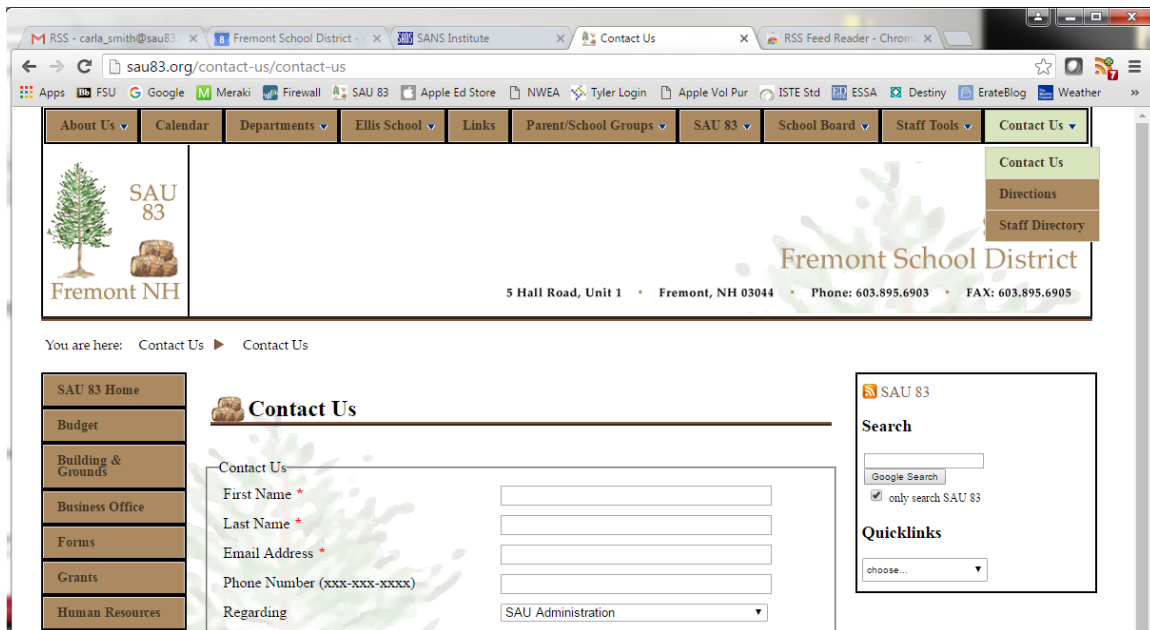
M RSS - carla_smith@sau83 ×
Fremont School District - ×
SANS Institute ×
Contact Us ×
RSS Feed Reader - Chrom ×

sau83.org/contact-us/contact-us

Apps FSU Google Meraki Firewall SAU 83 Apple Ed Store NWEA Tyler Login Apple Vol Pur ISTE Std ESSA Destiny ErateBlog Weather »

About Us ▾ | Calendar | Departments ▾ | Ellis School ▾ | Links | Parent/School Groups ▾ | SAU 83 ▾ | School Board ▾ | Staff Tools ▾ | Contact Us ▾

Contact Us
Directions
Staff Directory

SAU 83
Fremont NH

Fremont School District
5 Hall Road, Unit 1 • Fremont, NH 03044 • Phone: 603.895.6903 • FAX: 603.895.6905

You are here: Contact Us ▶ Contact Us

SAU 83 Home
Budget
Building & Grounds
Business Office
Forms
Grants
Human Resources

Contact Us

Contact Us
First Name *
Last Name *
Email Address *
Phone Number (xxx-xxx-xxxx)
Regarding
SAU Administration

SAU 83
Search
Google Search
only search SAU 83
Quicklinks
choose...